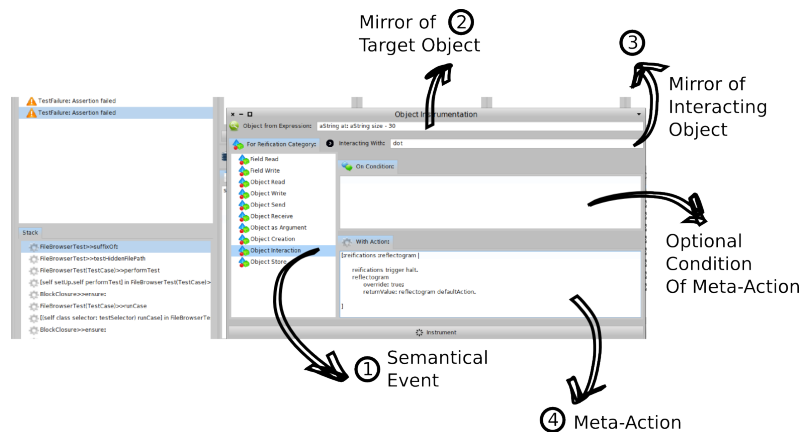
Mirror of ② Target Object

③ Mirror of Interacting Object

TestFailure: Assertion failed
TestFailure: Assertion failed

Object Instrumentation

Object from Expression: aString at: aString size - 30

For Reification Category:

Interacting With: dot

Field Read
Field Write
Object Read
Object Write
Object Send
Object Receive
Object as Argument
Object Creation
Object Interaction
Object Store

On Condition:

With Action:

[:reifications :reflectogram |

reifications trigger halt.
reflectogram
override: true;
returnValue: reflectogram defaultAction.
]

Instrument

Stack
FileBrowserTest>>suffixOf:
FileBrowserTest>>testHiddenFilePath
FileBrowserTest(TestCase)>>performTest
[self setUp.self performTest] in FileBrowserTest(TestCase)>
BlockClosure>>ensure:
FileBrowserTest(TestCase)>>runCase
[(self class selector: testSelector) runCase] in FileBrowserTe
BlockClosure>>ensure:

Optional Condition Of Meta-Action

① Semantical Event

④ Meta-Action